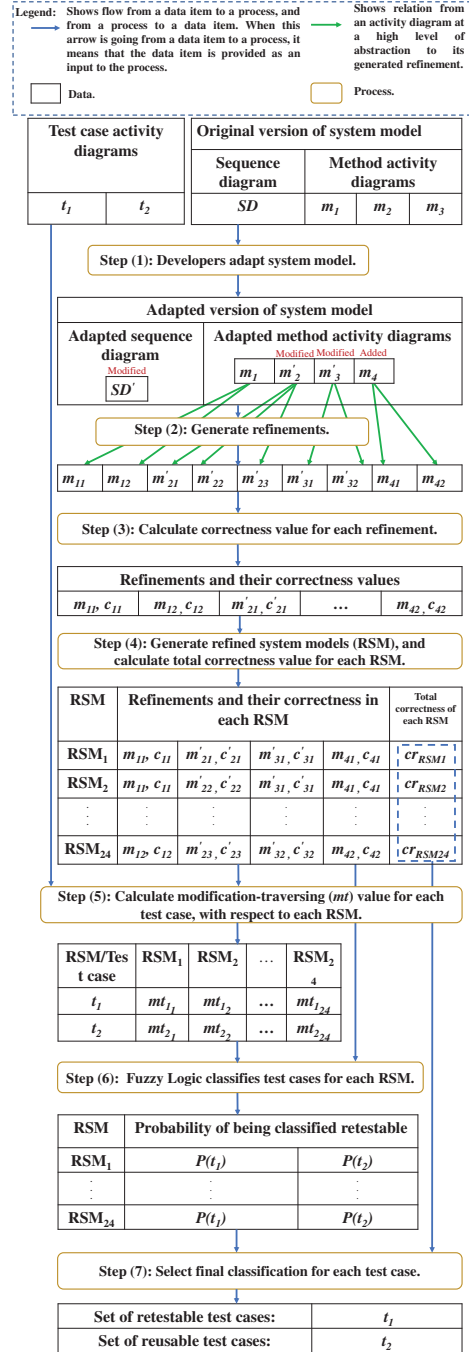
Legend: Shows flow from a data item to a process, and from a process to a data item. When this arrow is going from a data item to a process, it means that the data item is provided as an input to the process.

Shows relation from an activity diagram at a high level of abstraction to its generated refinement.

Data.

Process.

| Test case activity diagrams | |
|---|---|
| $t_1$ | $t_2$ |

Original version of system model

| Sequence diagram | Method activity diagrams | | |
|---|---|---|---|
| $SD$ | $m_1$ | $m_2$ | $m_3$ |

Step (1): Developers adapt system model.

Adapted version of system model

Adapted sequence diagram

Modified

$SD'$

Adapted method activity diagrams

Modified Modified Added

$m_1$ $m'_2$ $m'_3$ $m_4$

Step (2): Generate refinements.

| $m_{11}$ | $m_{12}$ | $m'_{21}$ | $m'_{22}$ | $m'_{23}$ | $m'_{31}$ | $m'_{32}$ | $m_{41}$ | $m_{42}$ |
|---|---|---|---|---|---|---|---|---|

Step (3): Calculate correctness value for each refinement.

Refinements and their correctness values

| $m_{11}, c_{11}$ | $m_{12}, c_{12}$ | $m'_{21}, c'_{21}$ | … | $m_{42}, c_{42}$ |
|---|---|---|---|---|

Step (4): Generate refined system models (RSM), and calculate total correctness value for each RSM.

| RSM | Refinements and their correctness in each RSM | | | | Total correctness of each RSM |
|---|---|---|---|---|---|
| RSM$_1$ | $m_{11}, c_{11}$ | $m'_{21}, c'_{21}$ | $m'_{31}, c'_{31}$ | $m_{41}, c_{41}$ | $cr_{RSM1}$ |
| RSM$_2$ | $m_{11}, c_{11}$ | $m'_{22}, c'_{22}$ | $m'_{31}, c'_{31}$ | $m_{41}, c_{41}$ | $cr_{RSM2}$ |
| ⋮ | ⋮ | ⋮ | ⋮ | ⋮ | ⋮ |
| RSM$_{24}$ | $m_{12}, c_{12}$ | $m'_{23}, c'_{23}$ | $m'_{32}, c'_{32}$ | $m_{42}, c_{42}$ | $cr_{RSM24}$ |

Step (5): Calculate modification-traversing ($mt$) value for each test case, with respect to each RSM.

| RSM/Test case | RSM$_1$ | RSM$_2$ | … | RSM$_{24}$ |
|---|---|---|---|---|
| $t_1$ | $mt_{1_1}$ | $mt_{1_2}$ | … | $mt_{1_{24}}$ |
| $t_2$ | $mt_{2_1}$ | $mt_{2_2}$ | … | $mt_{2_{24}}$ |

Step (6): Fuzzy Logic classifies test cases for each RSM.

| RSM | Probability of being classified retestable | |
|---|---|---|
| RSM$_1$ | $P(t_1)$ | $P(t_2)$ |
| ⋮ | ⋮ | ⋮ |
| RSM$_{24}$ | $P(t_1)$ | $P(t_2)$ |

Step (7): Select final classification for each test case.

| Set of retestable test cases: | $t_1$ |
|---|---|
| Set of reusable test cases: | $t_2$ |